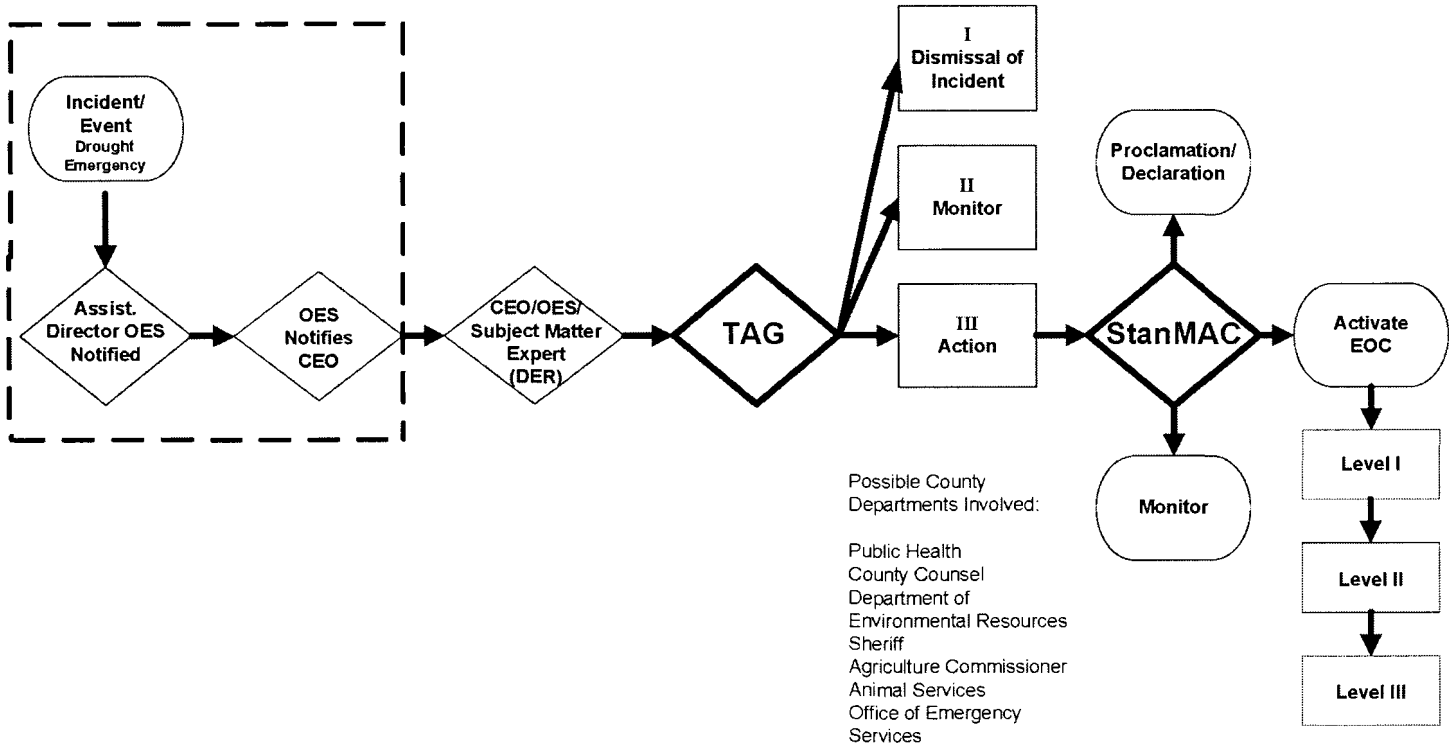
Incident/
Event
Drought
Emergency

Assist.
Director OES
Notified

OES
Notifies
CEO

CEO/OES/
Subject Matter
Expert
(DER)

TAG

I
Dismissal of
Incident

II
Monitor

III
Action

Proclamation/
Declaration

StanMAC

Monitor

Activate
EOC

Level I

Level II

Level III

Possible County
Departments Involved:

Public Health
County Counsel
Department of
Environmental Resources
Sheriff
Agriculture Commissioner
Animal Services
Office of Emergency
Services